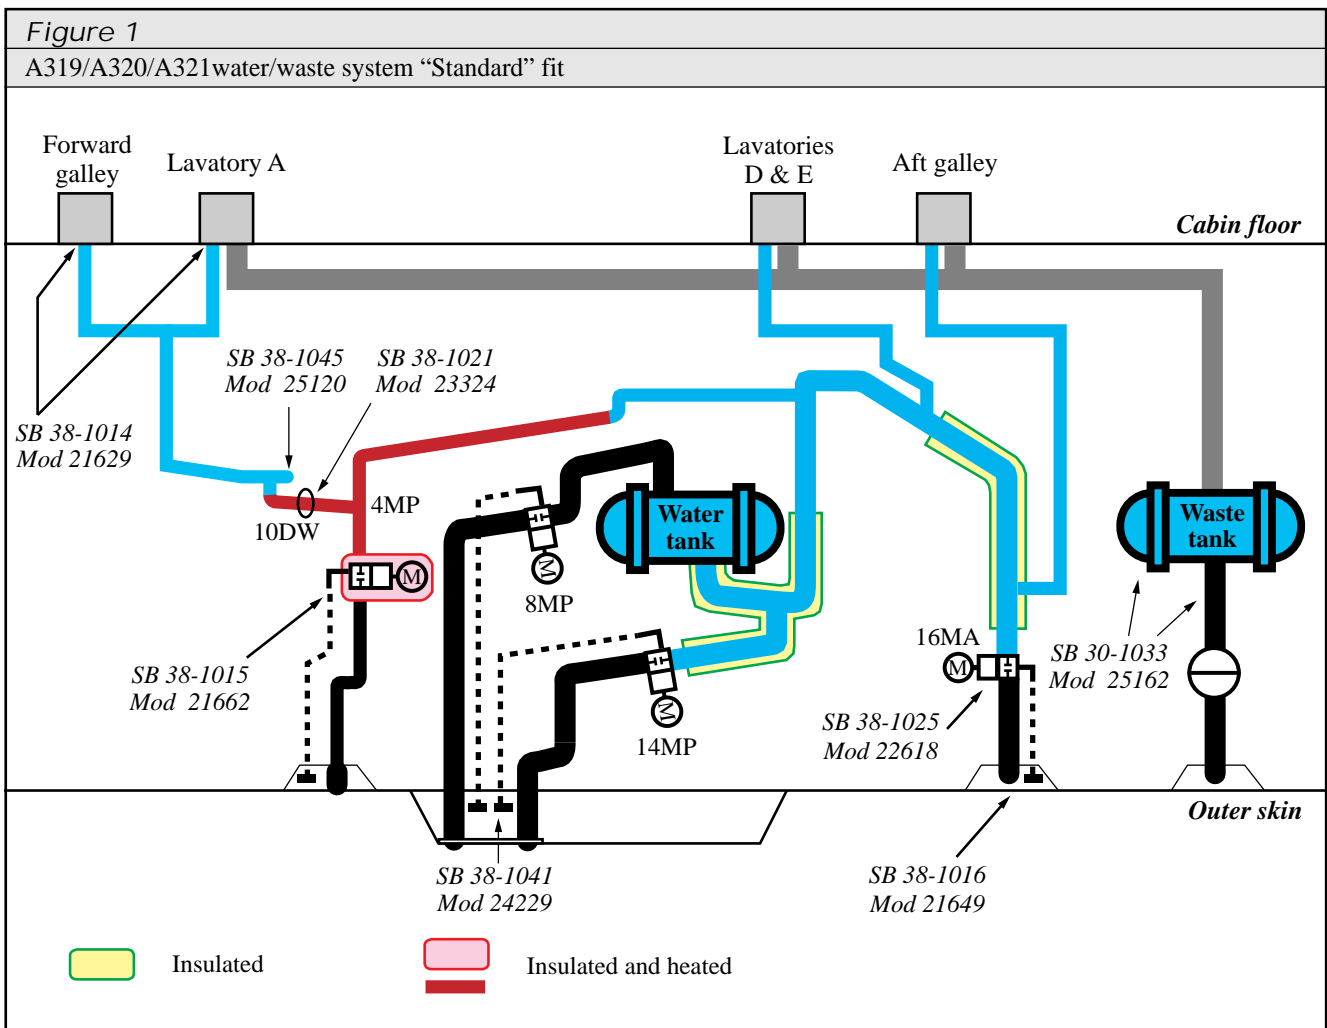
Figure 1

A319/A320/A321water/waste system “Standard” fit

Forward galley

Lavatory A

Lavatories D & E

Aft galley

Cabin floor

SB 38-1045 Mod 25120

SB 38-1021 Mod 23324

SB 38-1014 Mod 21629

4MP

10DW

M

Water tank

Waste tank

8MP

SB 38-1015 Mod 21662

14MP

16MA

M

SB 30-1033 Mod 25162

SB 38-1025 Mod 22618

Outer skin

SB 38-1041 Mod 24229

SB 38-1016 Mod 21649

Insulated

Insulated and heated